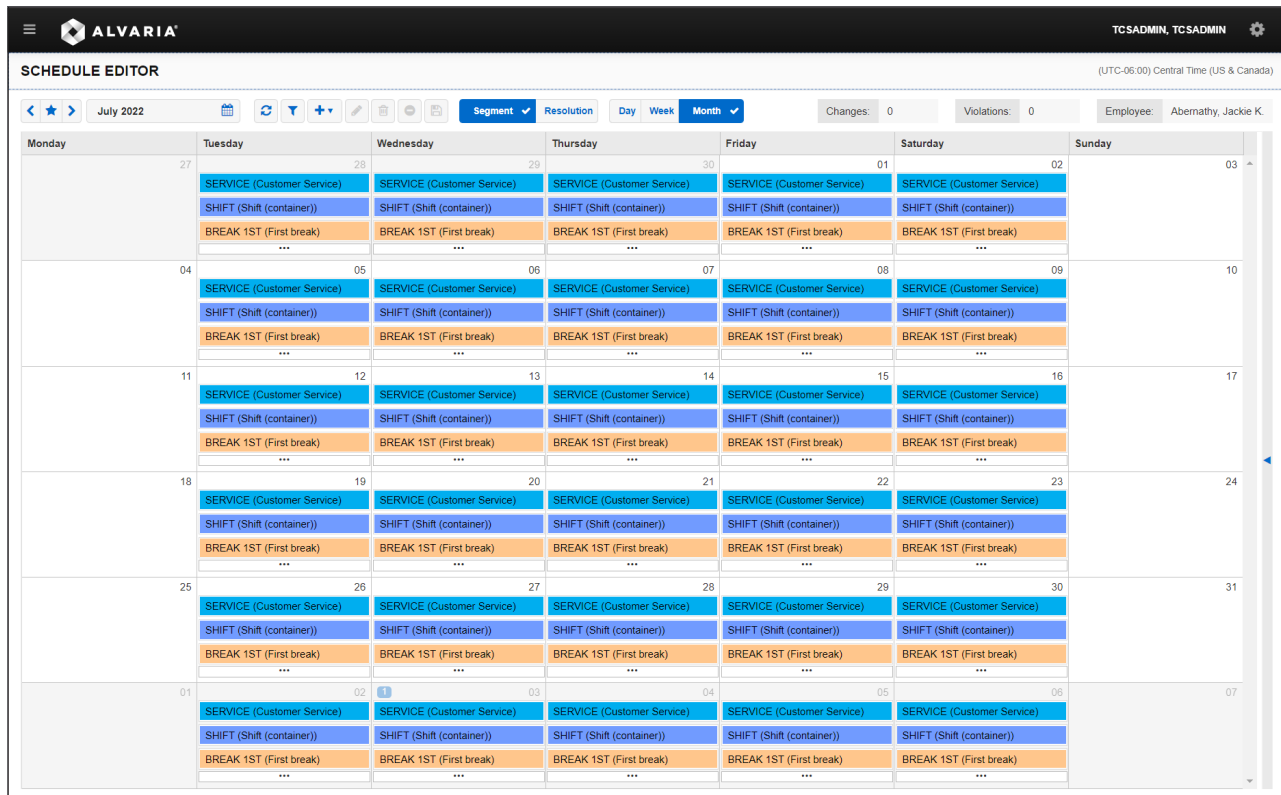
ALVARIA

TCSADMIN, TCSADMIN

SCHEDULE EDITOR

(UTC-06:00) Central Time (US & Canada)

July 2022

Segment Resolution

Day Week Month

Changes: 0

Violations: 0

Employee: Abernathy, Jackie K.

| Monday | Tuesday | Wednesday | Thursday | Friday | Saturday | Sunday |
|---|---|---|---|---|---|---|
| 27 | 28 SERVICE (Customer Service) SHIFT (Shift (container)) BREAK 1ST (First break) ••• | 29 SERVICE (Customer Service) SHIFT (Shift (container)) BREAK 1ST (First break) ••• | 30 SERVICE (Customer Service) SHIFT (Shift (container)) BREAK 1ST (First break) ••• | 01 SERVICE (Customer Service) SHIFT (Shift (container)) BREAK 1ST (First break) ••• | 02 SERVICE (Customer Service) SHIFT (Shift (container)) BREAK 1ST (First break) ••• | 03 |
| 04 | 05 SERVICE (Customer Service) SHIFT (Shift (container)) BREAK 1ST (First break) ••• | 06 SERVICE (Customer Service) SHIFT (Shift (container)) BREAK 1ST (First break) ••• | 07 SERVICE (Customer Service) SHIFT (Shift (container)) BREAK 1ST (First break) ••• | 08 SERVICE (Customer Service) SHIFT (Shift (container)) BREAK 1ST (First break) ••• | 09 SERVICE (Customer Service) SHIFT (Shift (container)) BREAK 1ST (First break) ••• | 10 |
| 11 | 12 SERVICE (Customer Service) SHIFT (Shift (container)) BREAK 1ST (First break) ••• | 13 SERVICE (Customer Service) SHIFT (Shift (container)) BREAK 1ST (First break) ••• | 14 SERVICE (Customer Service) SHIFT (Shift (container)) BREAK 1ST (First break) ••• | 15 SERVICE (Customer Service) SHIFT (Shift (container)) BREAK 1ST (First break) ••• | 16 SERVICE (Customer Service) SHIFT (Shift (container)) BREAK 1ST (First break) ••• | 17 |
| 18 | 19 SERVICE (Customer Service) SHIFT (Shift (container)) BREAK 1ST (First break) ••• | 20 SERVICE (Customer Service) SHIFT (Shift (container)) BREAK 1ST (First break) ••• | 21 SERVICE (Customer Service) SHIFT (Shift (container)) BREAK 1ST (First break) ••• | 22 SERVICE (Customer Service) SHIFT (Shift (container)) BREAK 1ST (First break) ••• | 23 SERVICE (Customer Service) SHIFT (Shift (container)) BREAK 1ST (First break) ••• | 24 |
| 25 | 26 SERVICE (Customer Service) SHIFT (Shift (container)) BREAK 1ST (First break) ••• | 27 SERVICE (Customer Service) SHIFT (Shift (container)) BREAK 1ST (First break) ••• | 28 SERVICE (Customer Service) SHIFT (Shift (container)) BREAK 1ST (First break) ••• | 29 SERVICE (Customer Service) SHIFT (Shift (container)) BREAK 1ST (First break) ••• | 30 SERVICE (Customer Service) SHIFT (Shift (container)) BREAK 1ST (First break) ••• | 31 |
| 01 | 02 SERVICE (Customer Service) SHIFT (Shift (container)) BREAK 1ST (First break) ••• | 1 03 SERVICE (Customer Service) SHIFT (Shift (container)) BREAK 1ST (First break) ••• | 04 SERVICE (Customer Service) SHIFT (Shift (container)) BREAK 1ST (First break) ••• | 05 SERVICE (Customer Service) SHIFT (Shift (container)) BREAK 1ST (First break) ••• | 06 SERVICE (Customer Service) SHIFT (Shift (container)) BREAK 1ST (First break) ••• | 07 |